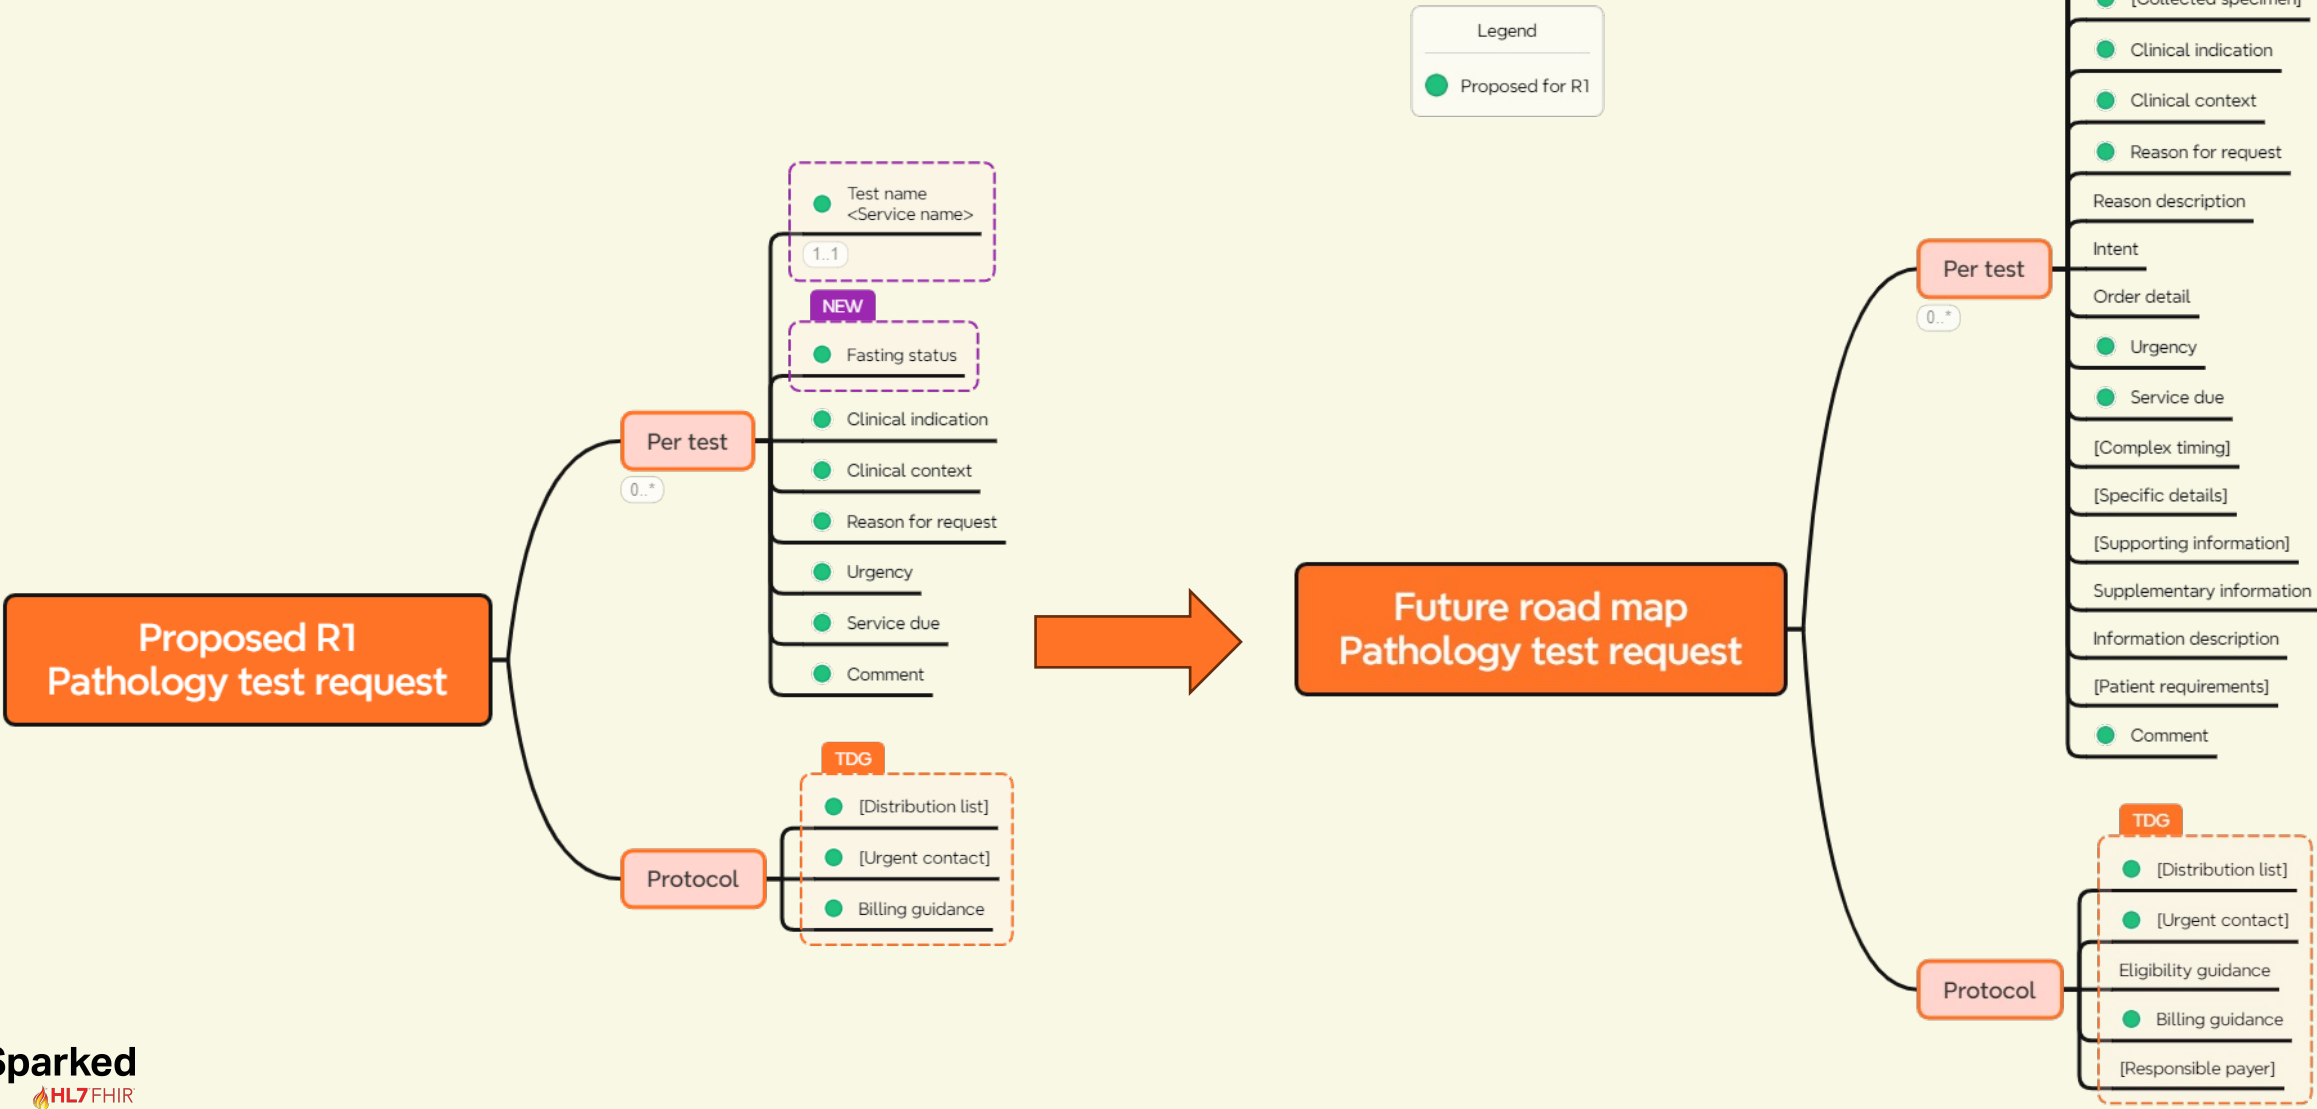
Legend

Proposed for R1

Proposed R1
Pathology test request

Per test

0..*

Test name
<Service name>

1..1

NEW

Fasting status

Clinical indication

Clinical context

Reason for request

Urgency

Service due

Comment

Protocol

TDG

[Distribution list]

[Urgent contact]

Billing guidance

Future road map
Pathology test request

Per test

0..*

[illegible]

Clinical indication

Clinical context

Reason for request

Reason description

Intent

Order detail

Urgency

Service due

[Complex timing]

[Specific details]

[Supporting information]

Supplementary information

Information description

[Patient requirements]

Comment

Protocol

TDG

[Distribution list]

[Urgent contact]

Eligibility guidance

Billing guidance

[Responsible payer]

Sparked
HL7 FHIR